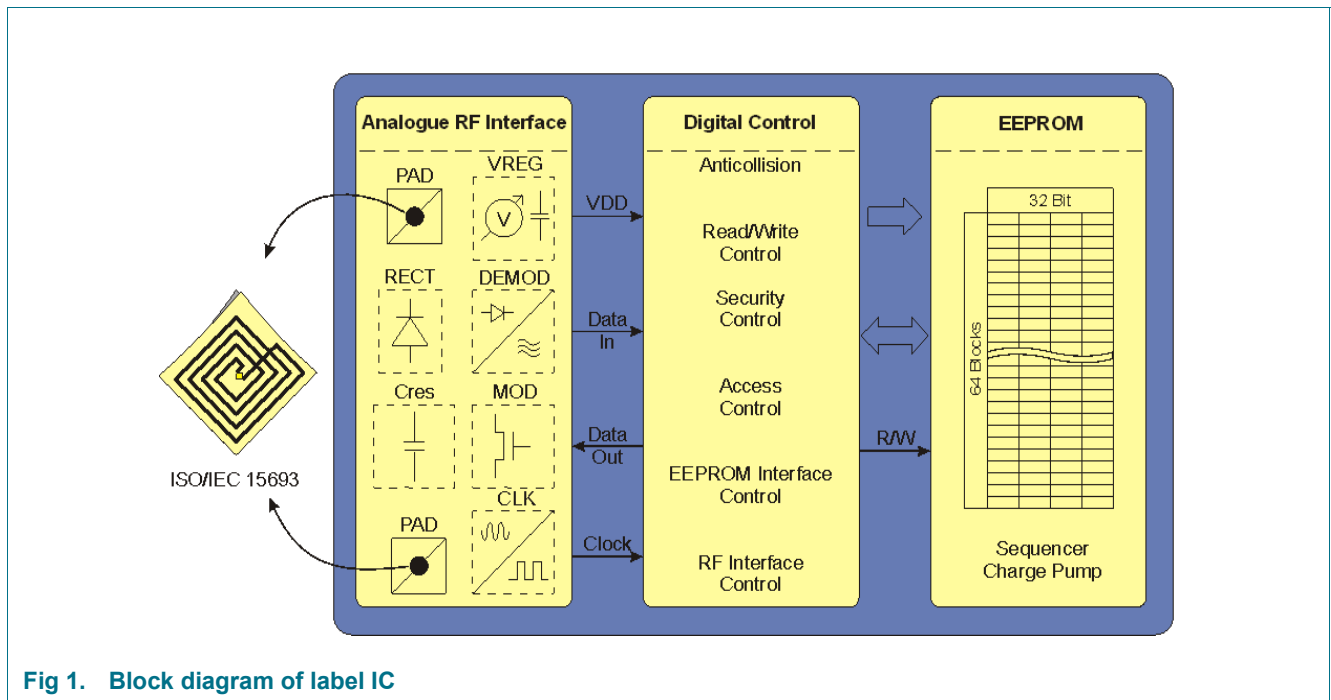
Analogue RF Interface

PAD

VREG

V

RECT

DEMOD

Cres

MOD

CLK

PAD

ISO/IEC 15693

VDD

Data In

Data Out

Clock

Digital Control

Anticollision

Read/Write Control

Security Control

Access Control

EEPROM Interface Control

RF Interface Control

R/W

EEPROM

32 Bit

64 Blocks

Sequencer
Charge Pump

Fig 1. Block diagram of label IC